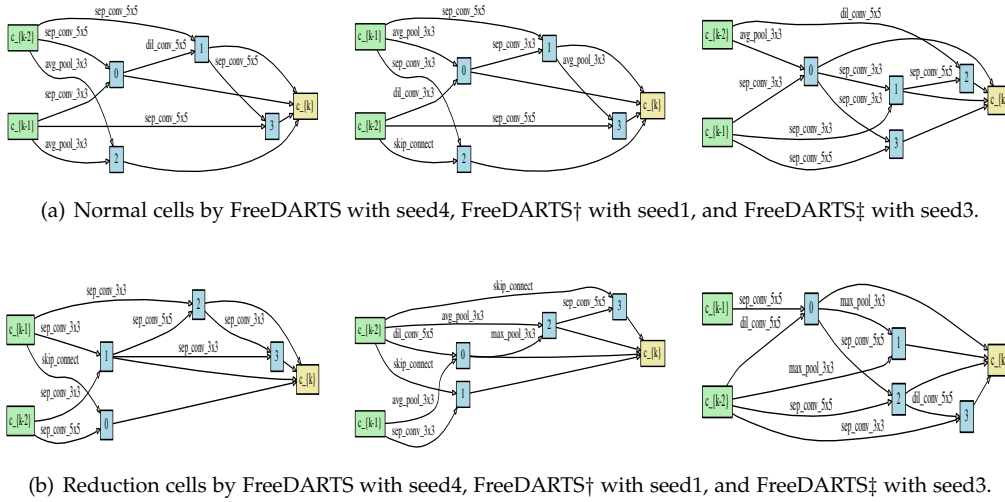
c_{k-2}
sep_conv_5x5
sep_conv_5x5
avg_pool_3x3
0
dil_conv_5x5
1
sep_conv_5x5
sep_conv_3x3
c_{k-1}
sep_conv_5x5
3
c_{k}
avg_pool_3x3
2

c_{k-1}
sep_conv_5x5
avg_pool_3x3
sep_conv_3x3
0
sep_conv_3x3
1
avg_pool_3x3
dil_conv_3x3
c_{k-2}
sep_conv_5x5
3
c_{k}
skip_connect
2

c_{k-2}
dil_conv_5x5
avg_pool_3x3
0
sep_conv_3x3
sep_conv_5x5
2
sep_conv_3x3
sep_conv_3x3
1
c_{k}
c_{k-1}
sep_conv_3x3
3
sep_conv_5x5

(a) Normal cells by FreeDARTS with seed4, FreeDARTS† with seed1, and FreeDARTS‡ with seed3.

sep_conv_3x3
2
c_{k-1}
sep_conv_3x3
sep_conv_5x5
sep_conv_3x3
skip_connect
1
sep_conv_3x3
3
c_{k}
sep_conv_3x3
c_{k-2}
sep_conv_5x5
0

skip_connect
sep_conv_5x5
3
c_{k-2}
avg_pool_3x3
dil_conv_5x5
sep_conv_3x3
2
max_pool_3x3
0
c_{k}
skip_connect
avg_pool_3x3
1
c_{k-1}
sep_conv_3x3

c_{k-1}
sep_conv_5x5
dil_conv_5x5
0
max_pool_3x3
sep_conv_5x5
1
max_pool_3x3
c_{k}
c_{k-2}
sep_conv_5x5
2
dil_conv_5x5
sep_conv_3x3
3

(b) Reduction cells by FreeDARTS with seed4, FreeDARTS† with seed1, and FreeDARTS‡ with seed3.